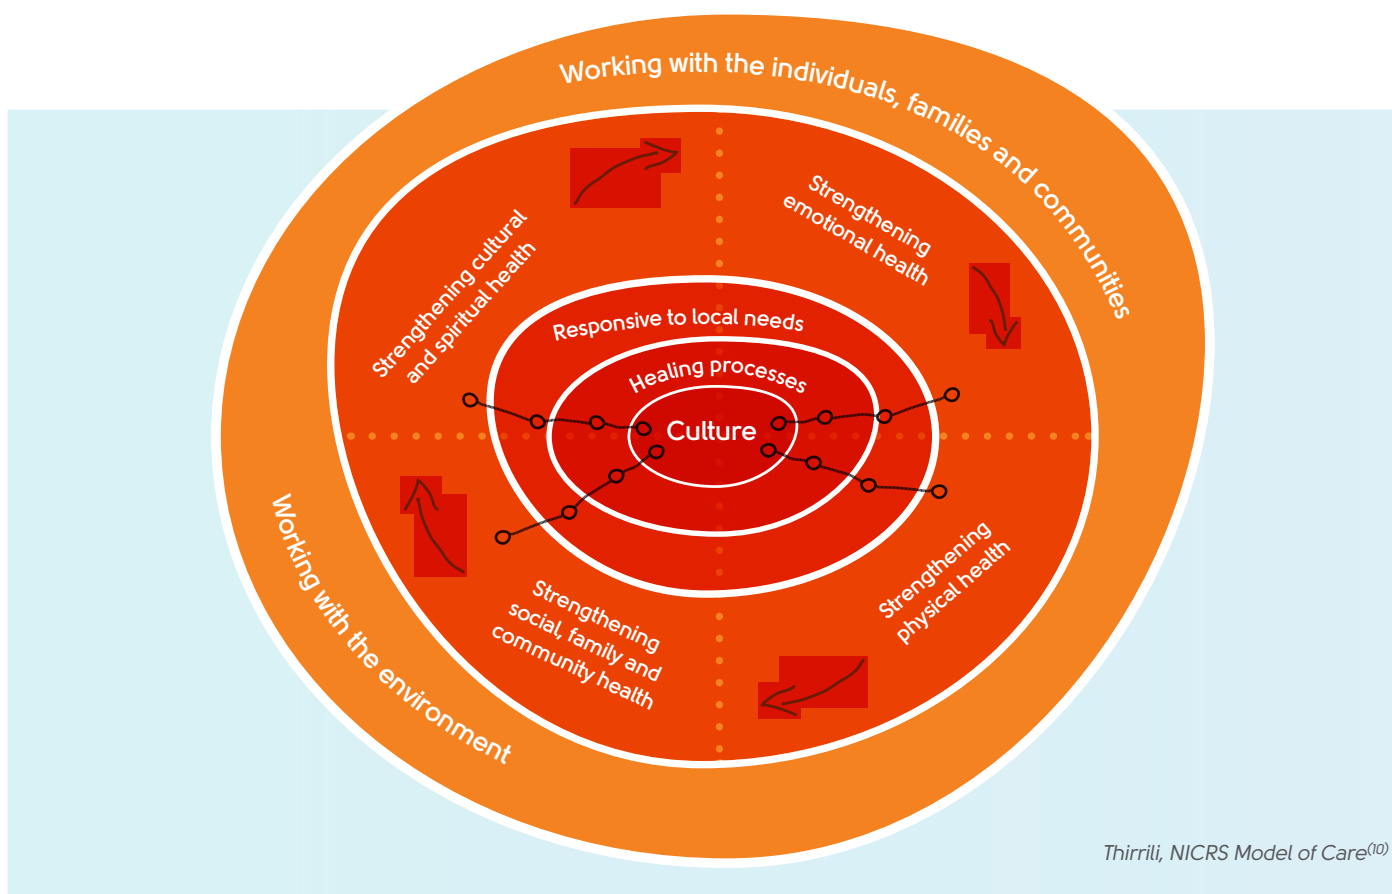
Working with the individuals, families and communities

Strengthening cultural and spiritual health

Strengthening emotional health

Responsive to local needs

Healing processes

Culture

Strengthening social, family and community health

Strengthening physical health

Working with the environment

Thirrili, NICRS Model of Care$^{(10)}$